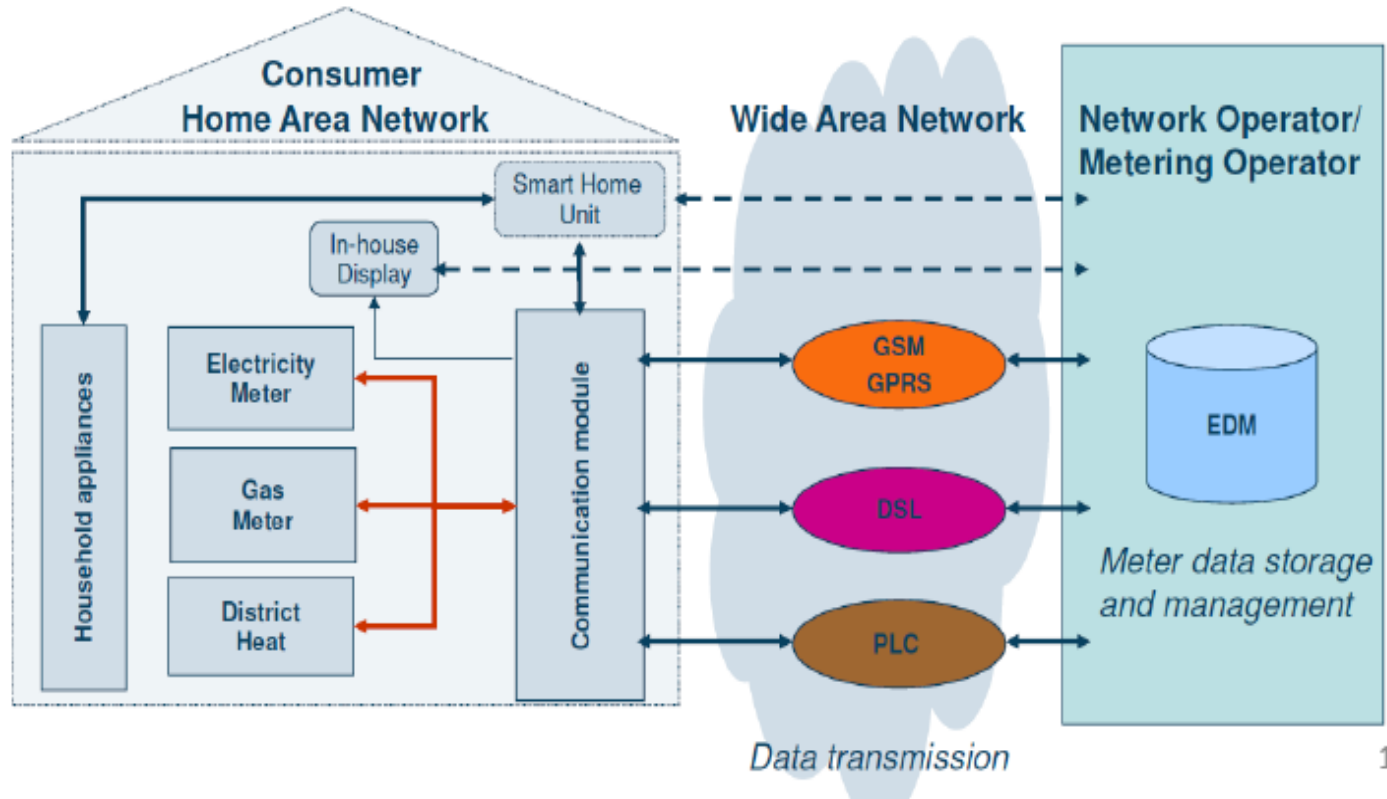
Consumer
Home Area Network

Wide Area Network

Network Operator/
Metering Operator

Smart Home Unit

In-house Display

Household appliances

Electricity Meter

Gas Meter

District Heat

Communication module

GSM
GPRS

DSL

PLC

EDM

Meter data storage and management

Data transmission

1